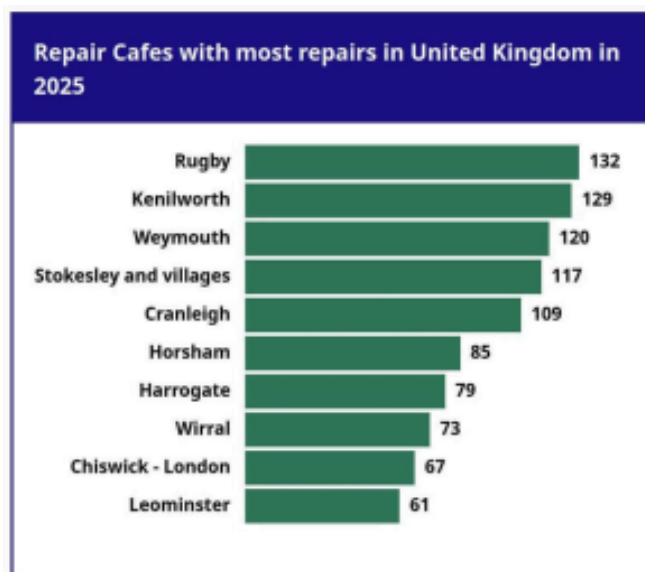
Repair Cafes with most repairs in United Kingdom in 2025

| | |
|---|---|
| Rugby | 132 |
| Kenilworth | 129 |
| Weymouth | 120 |
| Stokesley and villages | 117 |
| Cranleigh | 109 |
| Horsham | 85 |
| Harrogate | 79 |
| Wirral | 73 |
| Chiswick - London | 67 |
| Leominster | 61 |